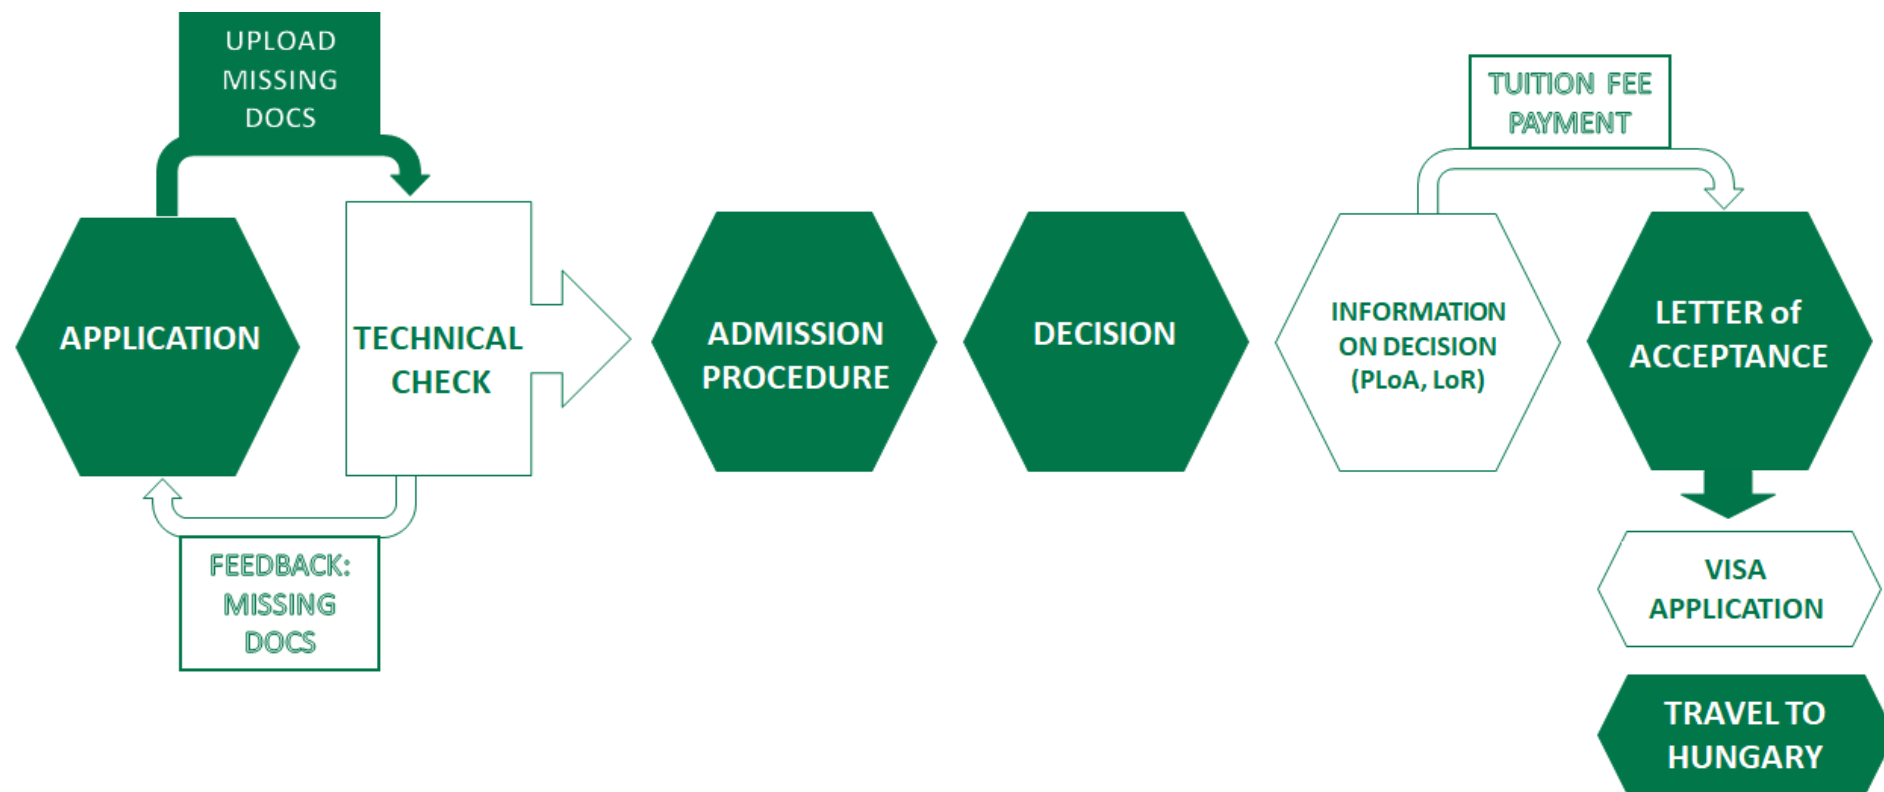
UPLOAD MISSING DOCS

APPLICATION

TECHNICAL CHECK

FEEDBACK: MISSING DOCS

ADMISSION PROCEDURE

DECISION

TUITION FEE PAYMENT

INFORMATION ON DECISION (PLoA, LoR)

LETTER of ACCEPTANCE

VISA APPLICATION

TRAVEL TO HUNGARY